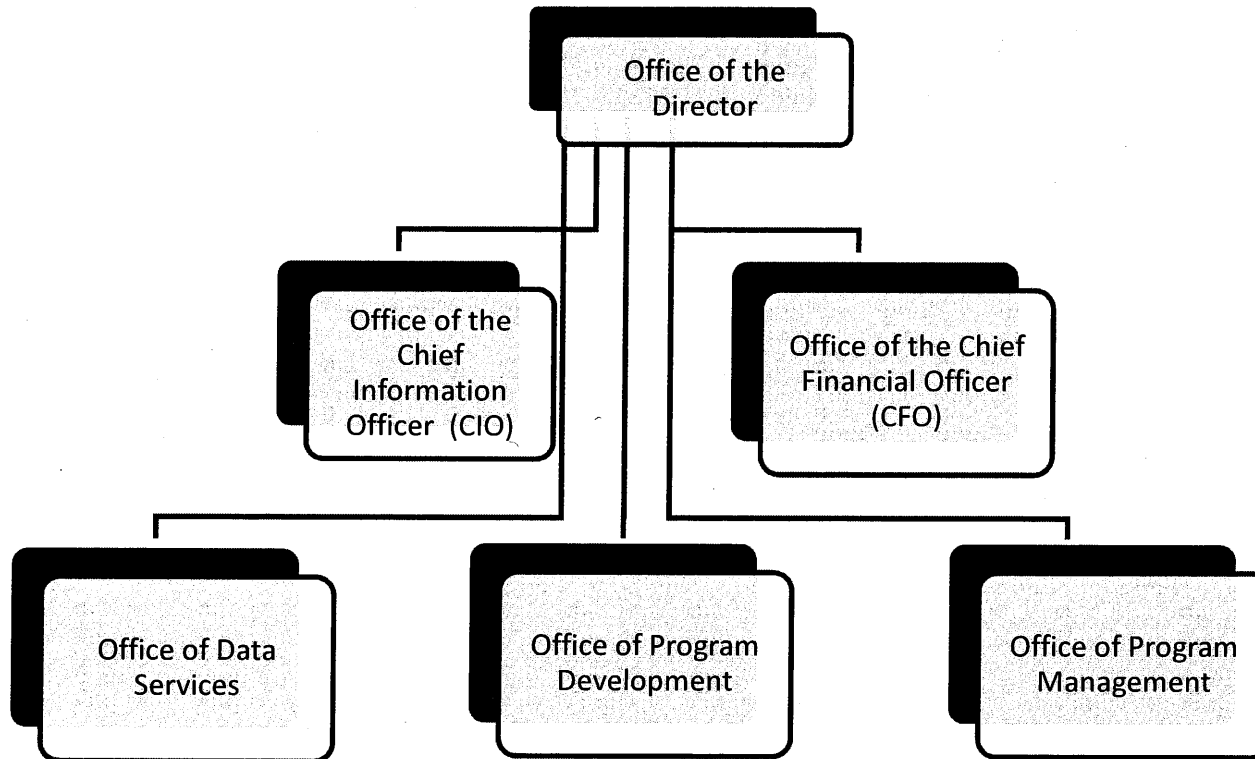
Office of the Director

Office of the Chief Information Officer (CIO)

Office of the Chief Financial Officer (CFO)

Office of Data Services

Office of Program Development

Office of Program Management